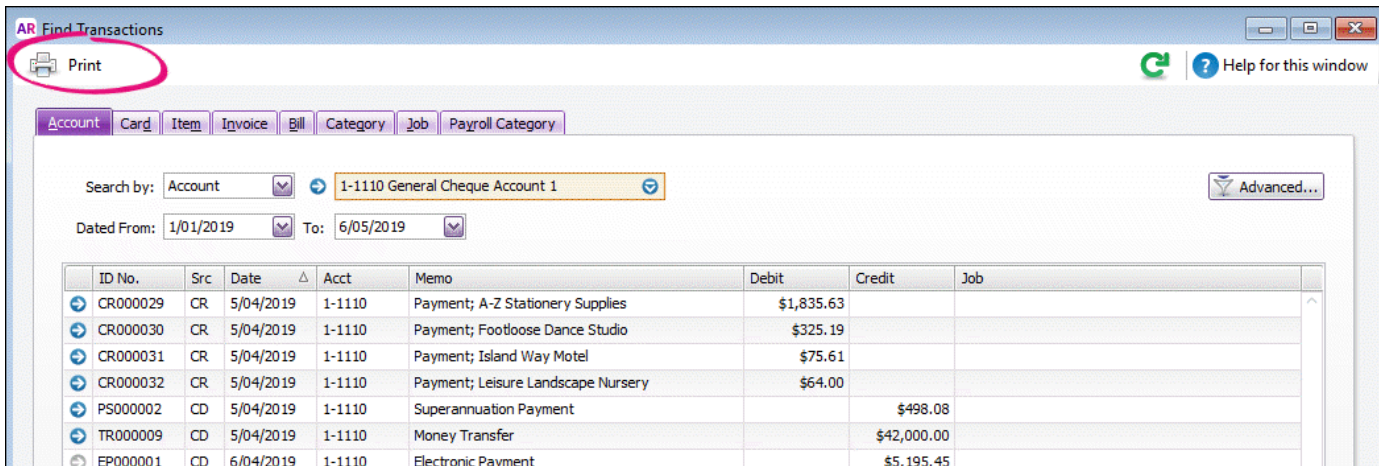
AR Find Transactions

Print

Help for this window

Account | Card | Item | Invoice | Bill | Category | Job | Payroll Category

Search by: Account 1-1110 General Cheque Account 1

Advanced...

Dated From: 1/01/2019 To: 6/05/2019

| ID No. | Src | Date | Acct | Memo | Debit | Credit | Job |
|---|---|---|---|---|---|---|---|
| CR000029 | CR | 5/04/2019 | 1-1110 | Payment; A-Z Stationery Supplies | $1,835.63 | | |
| CR000030 | CR | 5/04/2019 | 1-1110 | Payment; Footloose Dance Studio | $325.19 | | |
| CR000031 | CR | 5/04/2019 | 1-1110 | Payment; Island Way Motel | $75.61 | | |
| CR000032 | CR | 5/04/2019 | 1-1110 | Payment; Leisure Landscape Nursery | $64.00 | | |
| PS000002 | CD | 5/04/2019 | 1-1110 | Superannuation Payment | | $498.08 | |
| TR000009 | CD | 5/04/2019 | 1-1110 | Money Transfer | | $42,000.00 | |
| EP000001 | CD | 6/04/2019 | 1-1110 | Electronic Payment | | $5,195.45 | |